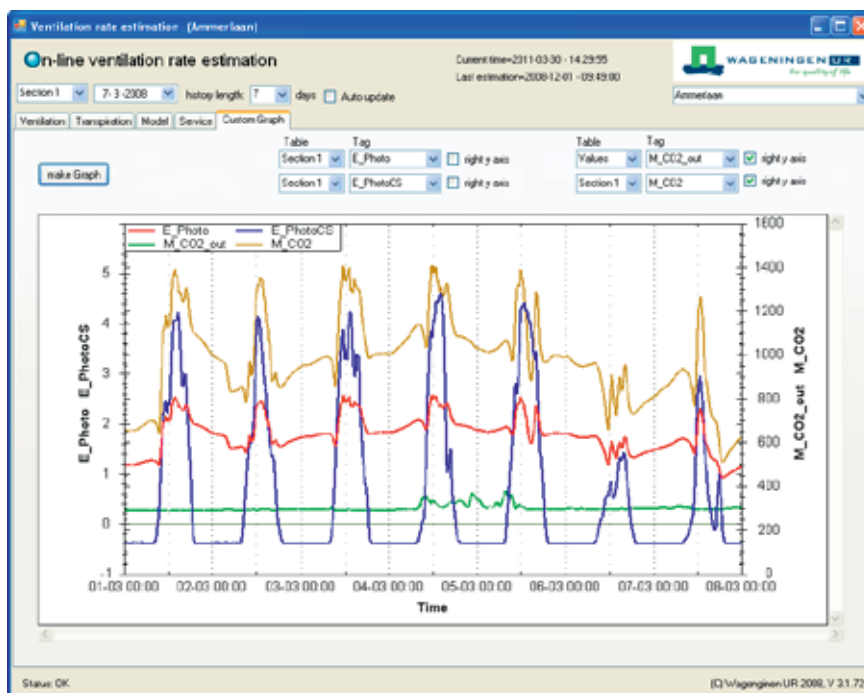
Ventilation rate estimation (Ammerlaan)

On-line ventilation rate estimation

Current time=2011-03-30 - 14:29:55
Last estimation=2008-12-01 - 09:49:00

WAGENINGEN UR
for quality of life

Section 1 7-3-2008 history length: 7 days Auto update

Ammerlaan

Ventilation Transpiration Model Service Custom Graph

make Graph

| Table | Tag | | Table | Tag | |
|---|---|---|---|---|---|
| Section 1 | E_Photo | right y axis | Values | M_CO2_out | right y axis |
| Section 1 | E_PhotoCS | right y axis | Section 1 | M_CO2 | right y axis |

E_Photo E_PhotoCS M_CO2_out M_CO2

5 4 3 2 1 0 -1

E_Photo E_PhotoCS

1600 1400 1200 1000 800 600 400 200 0

M_CO2_out M_CO2

01-03 00:00 02-03 00:00 03-03 00:00 04-03 00:00 05-03 00:00 06-03 00:00 07-03 00:00 08-03 00:00

Time

Status: OK

(C) Wageningen UR 2008, V 3.1.72